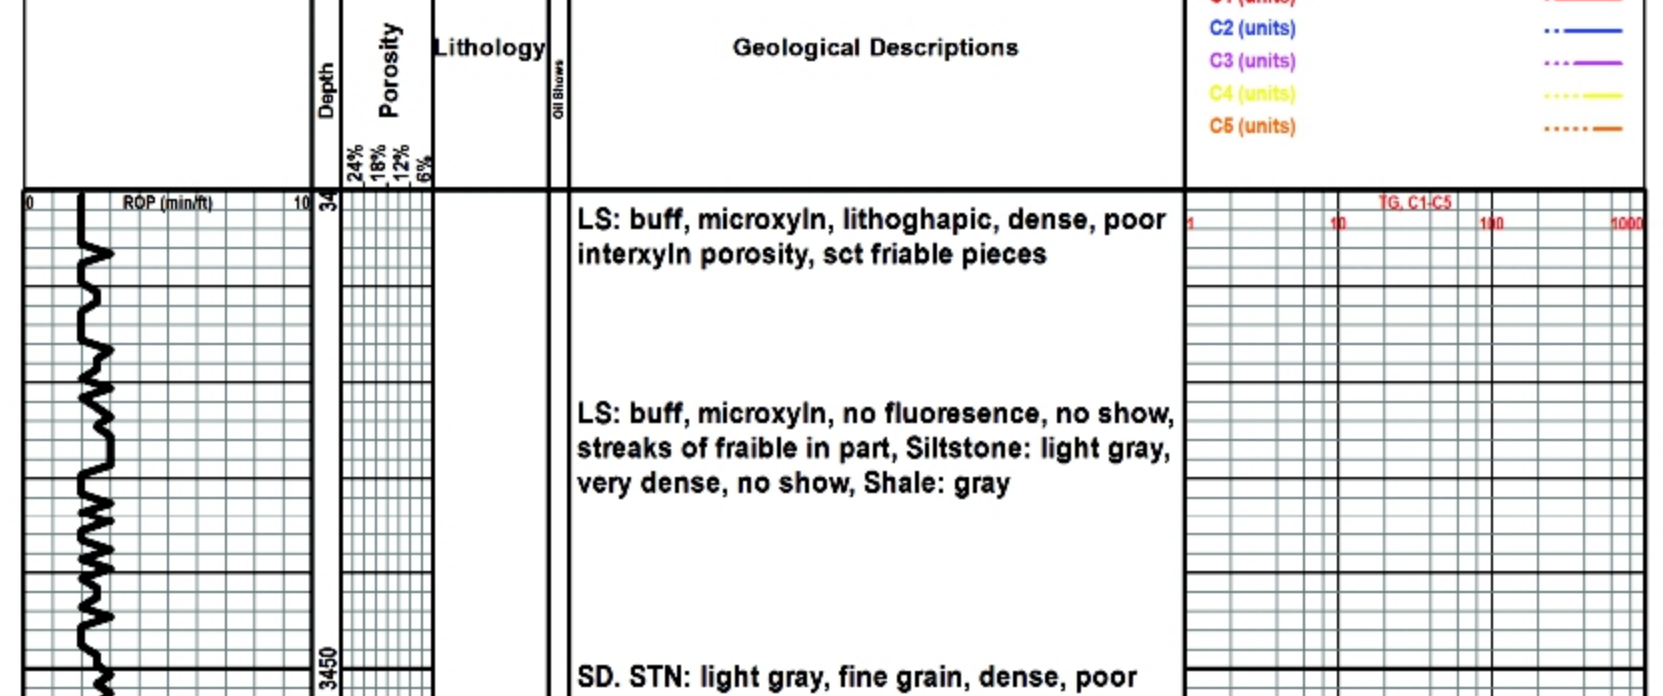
Depth

Porosity

24% 18% 12% 6%

Lithology

Oil Shows

Geological Descriptions

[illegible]

C2 (units)

C3 (units)

C4 (units)

C5 (units)

0 ROP (min/ft) 10

34

LS: buff, microxyln, lithoghapic, dense, poor interxyln porosity, sct friable pieces

LS: buff, microxyln, no fluoresence, no show, streaks of fraible in part, Siltstone: light gray, very dense, no show, Shale: gray

3450

SD. STN: light gray, fine grain, dense, poor

TG, C1-C5

1 10 100 1000